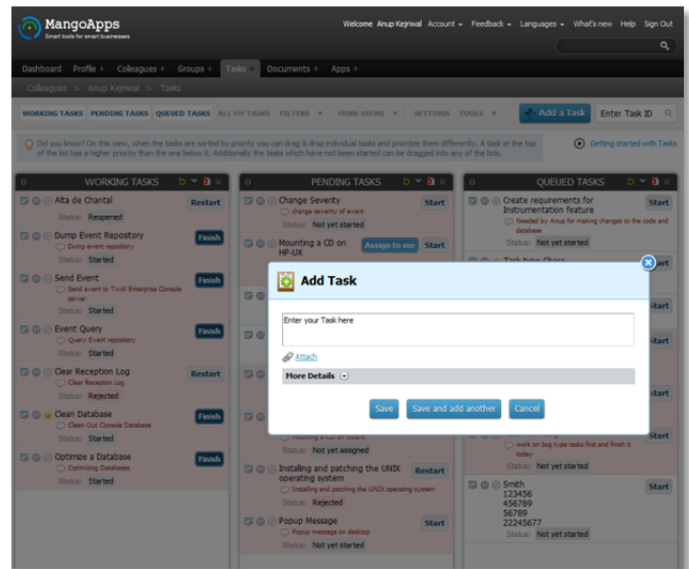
MangoApps
Smart tools for smart businesses

Welcome Anup Kejriwal Account ▾ Feedback ▾ Languages ▾ What's new Help Sign Out

Dashboard Profile + Colleagues + Groups + Tasks Documents + Apps +

Colleagues > Anup Kejriwal > Tasks

WORKING TASKS PENDING TASKS QUEUED TASKS ALL MY TASKS FILTERS ▾ MORE VIEWS ▾ SETTINGS TOOLS ▾ Add a Task Enter Task ID

Did you know? On this view, when the tasks are sorted by priority you can drag & drop individual tasks and prioritize them differently. A task at the top of the list has a higher priority than the one below it. Additionally the tasks which have not been started can be dragged into any of the lists.

Getting started with Tasks

WORKING TASKS

Alta de Chantal Restart
Status: Reopened

Dump Event Repository Finish
Dump event repository
Status: Started

Send Event Finish
Send event to Tivoli Enterprise Console server
Status: Started

Event Query Finish
Query Event repository
Status: Started

Clear Reception Log Restart
Clear Reception Log
Status: Rejected

Clean Database Finish
Clean Out Console Database
Status: Started

Optimize a Database Finish
Optimizing Database
Status: Started

PENDING TASKS

Change Severity Start
change severity of event
Status: Not yet started

Mounting a CD on HP-UX Assign to me Start

Mounting a CD on HP-UX
Status: Not yet assigned

Installing and patching the UNIX operating system Restart
Installing and patching the UNIX operating system
Status: Rejected

Popup Message Start
Popup message on desktop
Status: Not yet started

QUEUED TASKS

Create requirements for Instrumentation feature Start
Needed by Anup for making changes to the code and Database
Status: Not yet started

Task type Chore

work on bug type tasks first and finish it today

Smith Start
123456
456789
56789
22245677
Status: Not yet started

Add Task

Enter your Task here

Attach

More Details

Save Save and add another Cancel